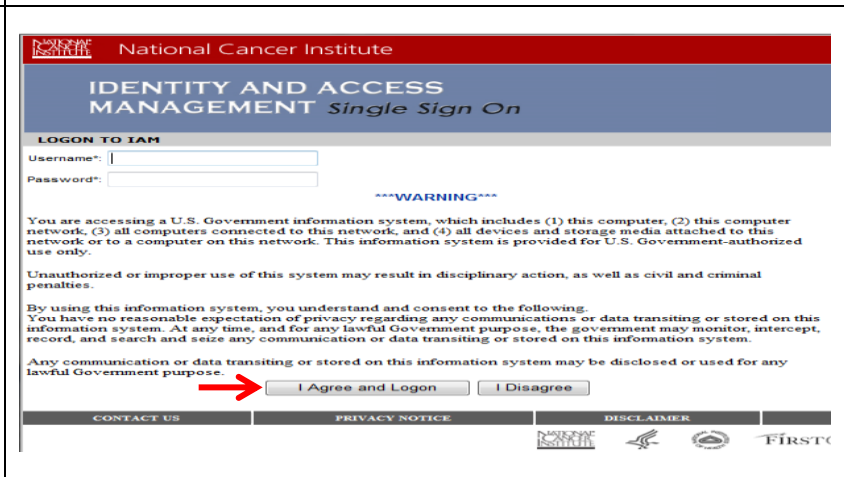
NATIONAL CANCER INSTITUTE National Cancer Institute

IDENTITY AND ACCESS MANAGEMENT Single Sign On

LOGON TO IAM

Username*:

Password*:

***WARNING***

You are accessing a U.S. Government information system, which includes (1) this computer, (2) this computer network, (3) all computers connected to this network, and (4) all devices and storage media attached to this network or to a computer on this network. This information system is provided for U.S. Government-authorized use only.

Unauthorized or improper use of this system may result in disciplinary action, as well as civil and criminal penalties.

By using this information system, you understand and consent to the following.
You have no reasonable expectation of privacy regarding any communications or data transiting or stored on this information system. At any time, and for any lawful Government purpose, the government may monitor, intercept, record, and search and seize any communication or data transiting or stored on this information system.

Any communication or data transiting or stored on this information system may be disclosed or used for any lawful Government purpose.

I Agree and Logon | I Disagree

CONTACT US | PRIVACY NOTICE | DISCLAIMER

NATIONAL CANCER INSTITUTE FIRSTG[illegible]